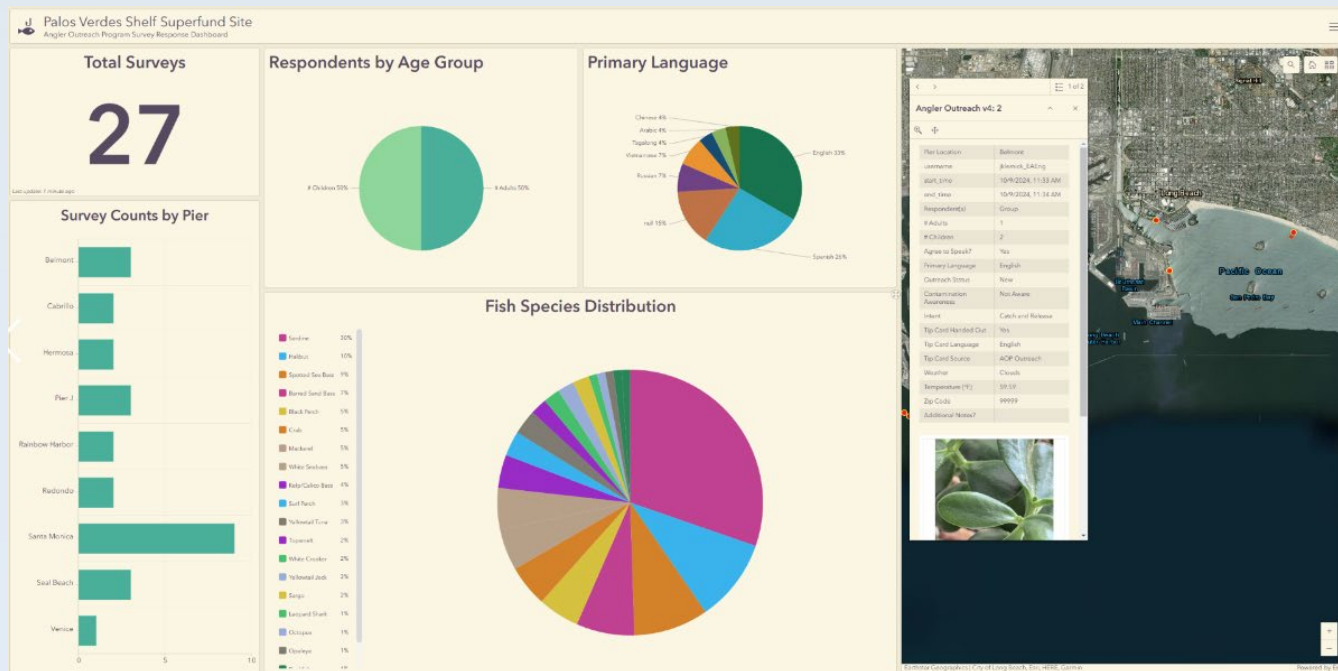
Palos Verdes Shelf Superfund Site
Angler Outreach Program Survey Response Dashboard

Total Surveys
27
Last update: 1 minute ago

Respondents by Age Group
# Children 50%
# Adults 50%

Primary Language
Chinese 4%
Arabic 4%
Tagalong 4%
Vietnamese 7%
Russian 7%
null 15%
English 33%
Spanish 26%

Survey Counts by Pier
Belmont
Cabrillo
Hermosa
Pier J
Rainbow Harbor
Redondo
Santa Monica
Seal Beach
Venice
0 5 10

Fish Species Distribution
Sardine 30%
Halibut 10%
Spotted Sea Bass 9%
Barred Sand Bass 7%
Black Perch 5%
Crab 5%
Mackerel 5%
White Seabass 5%
Kelp/Calico Bass 4%
Surf Perch 3%
Yellowtail Tuna 3%
Topsmelt 2%
White Croaker 2%
Yellowtail Jack 2%
Sargo 2%
Leopard Shark 1%
Octopus 1%
Opaleye 1%

1 of 2
Angler Outreach v4: 2

| Pier Location | Belmont |
|---|---|
| username | jklemick_EAEng |
| start_time | 10/9/2024, 11:33 AM |
| end_time | 10/9/2024, 11:34 AM |
| Respondent(s) | Group |
| # Adults | 1 |
| # Children | 2 |
| Agree to Speak? | Yes |
| Primary Language | English |
| Outreach Status | New |
| Contamination Awareness | Not Aware |
| Intent | Catch and Release |
| Tip Card Handed Out | Yes |
| Tip Card Language | English |
| Tip Card Source | AOP Outreach |
| Weather | Clouds |
| Temperature (°F) | 59.59 |
| Zip Code | 99999 |
| Additional Notes? | |

Long Beach
Pacific Ocean
Earthstar Geographics | City of Long Beach, Esri, HERE, Garmin
Powered by